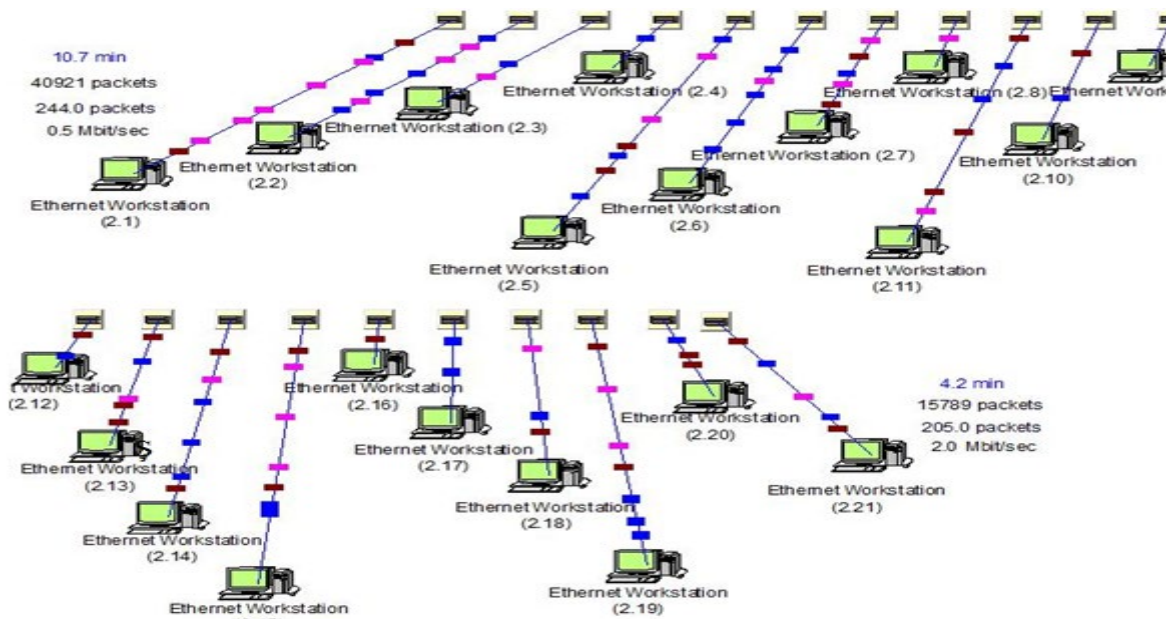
10.7 min
40921 packets
244.0 packets
0.5 Mbit/sec

Ethernet Workstation (2.4)

Ethernet Workstation (2.8)

Ethernet Work

Ethernet Workstation (2.3)

Ethernet Workstation (2.2)

Ethernet Workstation (2.7)

Ethernet Workstation (2.10)

Ethernet Workstation (2.1)

Ethernet Workstation (2.6)

Ethernet Workstation (2.5)

Ethernet Workstation (2.11)

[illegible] Workstation (2.12)

Ethernet Workstation (2.16)

4.2 min
15789 packets
205.0 packets
2.0 Mbit/sec

Ethernet Workstation (2.20)

Ethernet Workstation (2.17)

Ethernet Workstation (2.13)

Ethernet Workstation (2.21)

Ethernet Workstation (2.18)

Ethernet Workstation (2.14)

Ethernet Workstation (2.19)

Ethernet Workstation